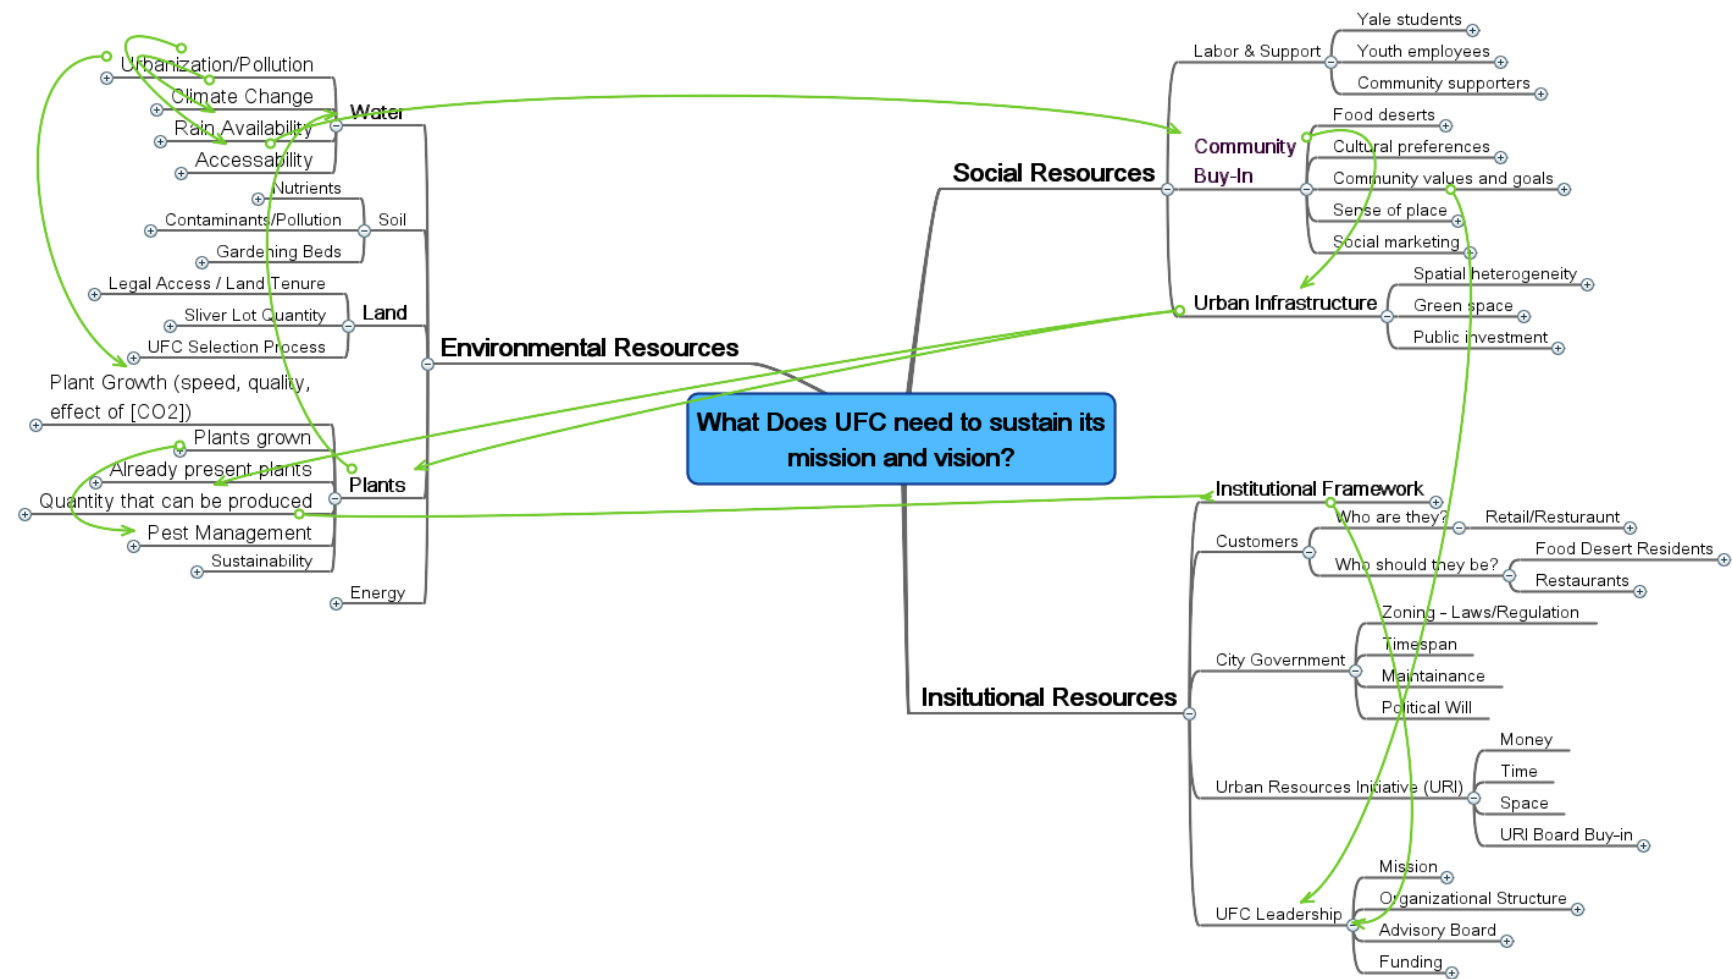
What Does UFC need to sustain its mission and vision?

Environmental Resources
Water
Urbanization/Pollution
Climate Change
Rain Availability
Accessability
Soil
Nutrients
Contaminants/Pollution
Gardening Beds
Land
Legal Access / Land Tenure
Sliver Lot Quantity
UFC Selection Process
Plants
Plant Growth (speed, quality, effect of [CO2])
Plants grown
Already present plants
Quantity that can be produced
Pest Management
Sustainability
Energy

Social Resources
Labor & Support
Yale students
Youth employees
Community supporters
Community Buy-In
Food deserts
Cultural preferences
Community values and goals
Sense of place
Social marketing
Urban Infrastructure
Spatial heterogeneity
Green space
Public investment

Insitutional Resources
Institutional Framework
Customers
Who are they?
Retail/Resturaunt
Who should they be?
Food Desert Residents
Restaurants
City Government
Zoning - Laws/Regulation
Timespan
Maintainance
Political Will
Urban Resources Initiative (URI)
Money
Time
Space
URI Board Buy-in
UFC Leadership
Mission
Organizational Structure
Advisory Board
Funding